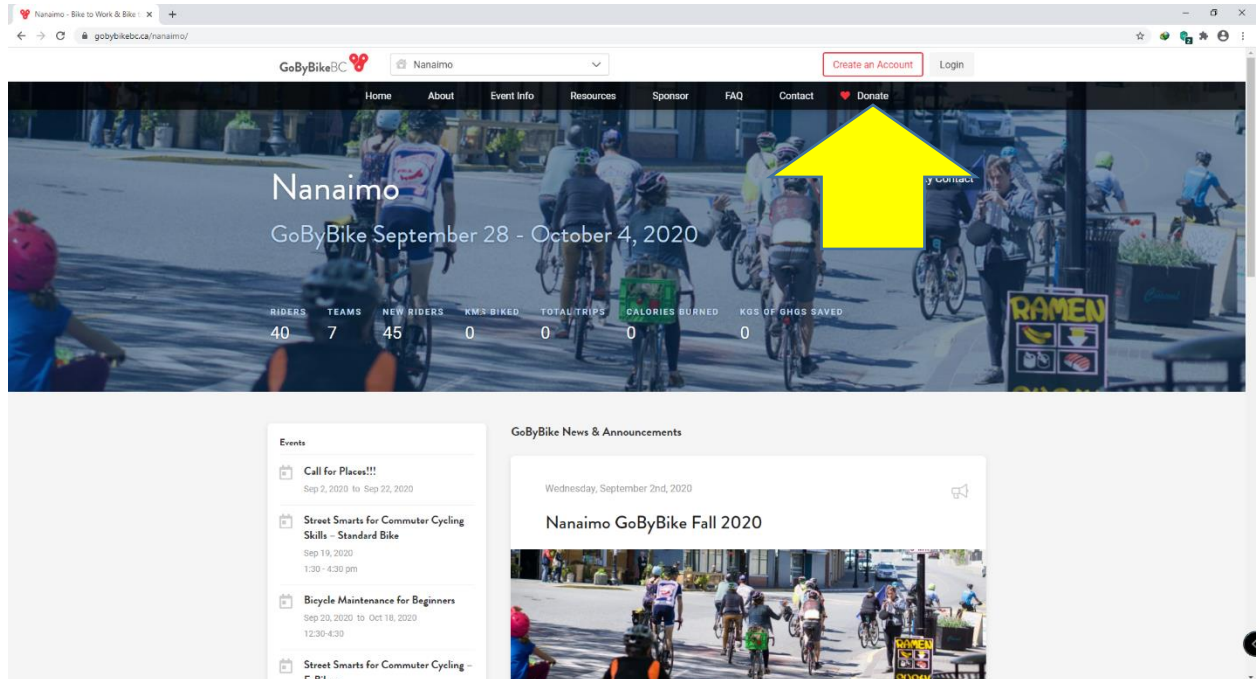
Nanaimo - Bike to Work & Bike t ×

gobybikebc.ca/nanaimo/

GoByBikeBC

Nanaimo

Create an Account

Login

Home About Event Info Resources Sponsor FAQ Contact Donate

Nanaimo

GoByBike September 28 - October 4, 2020

y Contact

| RIDERS | TEAMS | NEW RIDERS | KMS BIKED | TOTAL TRIPS | CALORIES BURNED | KGS OF GHGS SAVED |
|---|---|---|---|---|---|---|
| 40 | 7 | 45 | 0 | 0 | 0 | 0 |

RAMEN

Events

Call for Places!!!
Sep 2, 2020 to Sep 22, 2020

Street Smarts for Commuter Cycling Skills – Standard Bike
Sep 19, 2020
1:30 - 4:30 pm

Bicycle Maintenance for Beginners
Sep 20, 2020 to Oct 18, 2020
12:30-4:30

Street Smarts for Commuter Cycling – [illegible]

GoByBike News & Announcements

Wednesday, September 2nd, 2020

Nanaimo GoByBike Fall 2020

RAMEN